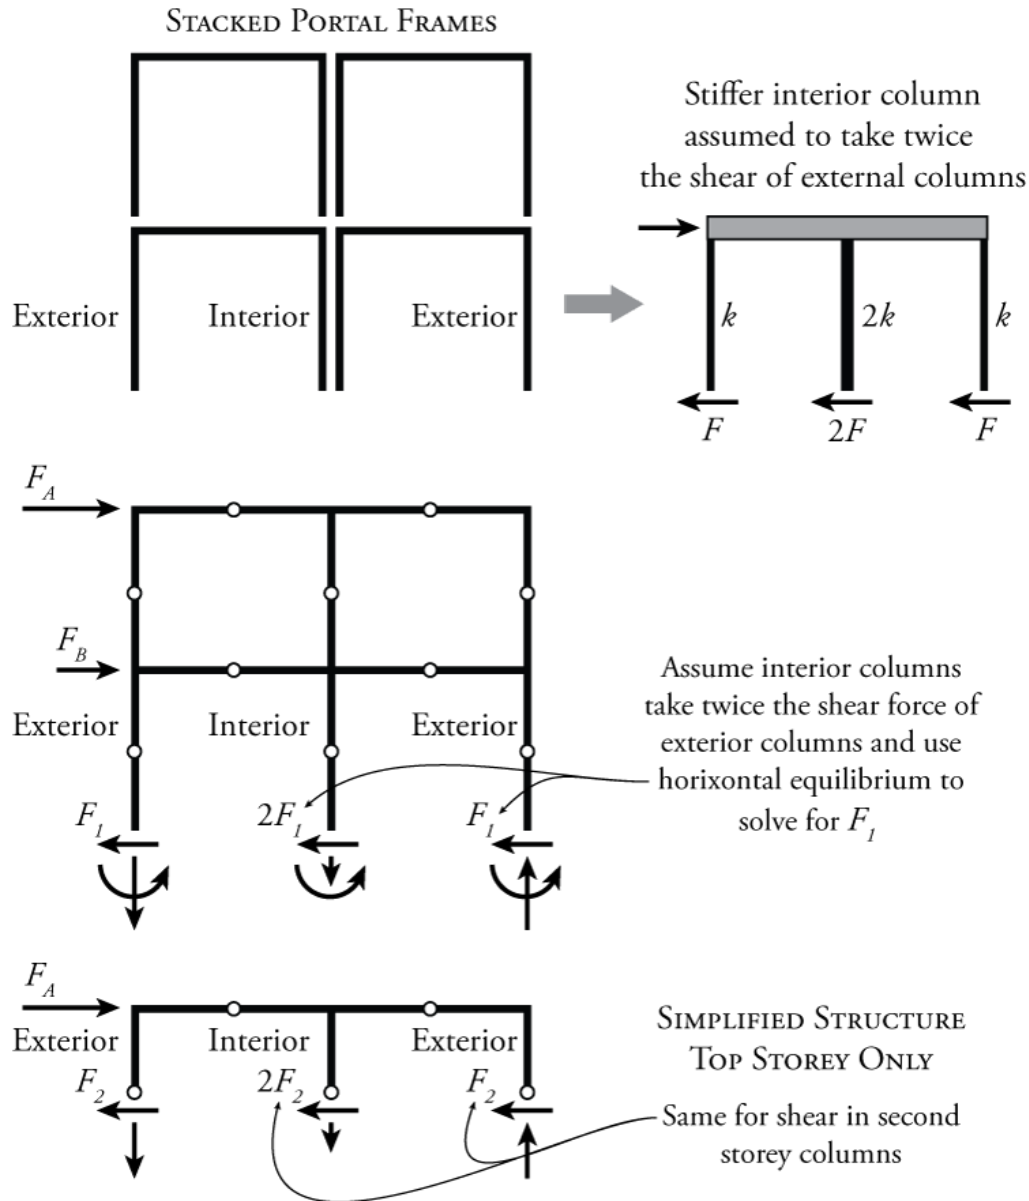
Stacked Portal Frames

Exterior Interior Exterior

Stiffer interior column assumed to take twice the shear of external columns

$k$ $2k$ $k$

$F$ $2F$ $F$

$F_A$

$F_B$

Exterior Interior Exterior

$F_1$ $2F_1$ $F_1$

Assume interior columns take twice the shear force of exterior columns and use horixontal equilibrium to solve for $F_1$

$F_A$

Exterior Interior Exterior

$F_2$ $2F_2$ $F_2$

Simplified Structure Top Storey Only

Same for shear in second storey columns